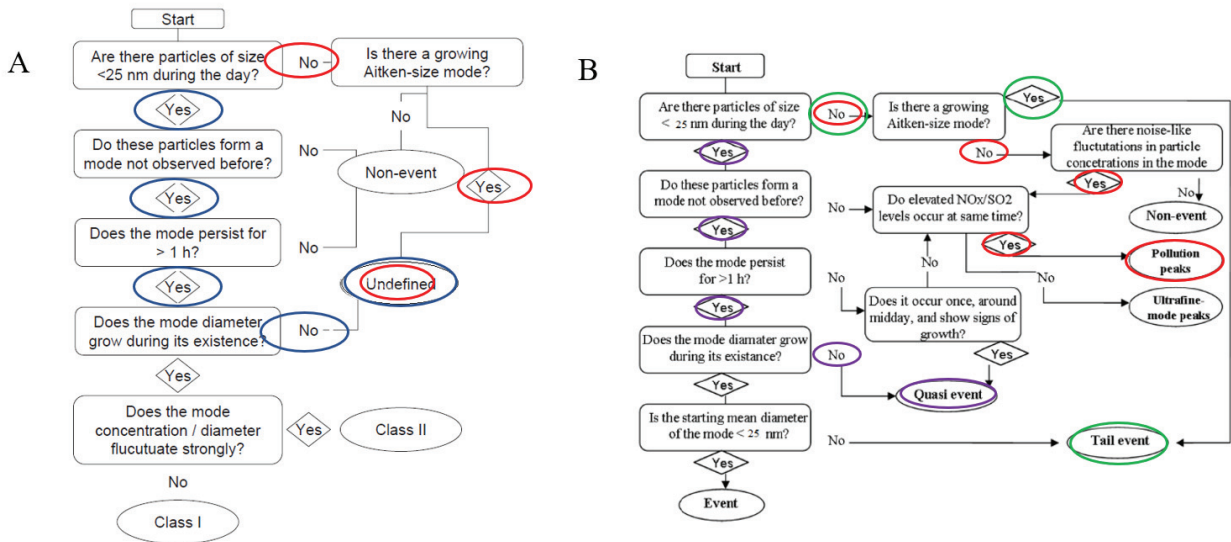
A

Start

Are there particles of size <25 nm during the day?

No

Is there a growing Aitken-size mode?

Yes

No

Do these particles form a mode not observed before?

No

Non-event

Yes

Yes

Does the mode persist for > 1 h?

No

Yes

Undefined

Does the mode diameter grow during its existence?

No

Yes

Does the mode concentration / diameter flucutuate strongly?

Yes

Class II

No

Class I

B

Start

Are there particles of size < 25 nm during the day?

No

Is there a growing Aitken-size mode?

Yes

Yes

Are there noise-like fluctutations in particle concetrations in the mode

No

Do these particles form a mode not observed before?

Yes

No

No

Do elevated NOx/SO2 levels occur at same time?

Non-event

Yes

Yes

Pollution peaks

Does the mode persist for >1 h?

No

No

No

Ultrafine-mode peaks

Yes

Does it occur once, around midday, and show signs of growth?

Does the mode diamater grow during its existance?

No

Yes

Quasi event

Yes

Is the starting mean diameter of the mode < 25 nm?

No

Tail event

Yes

Event